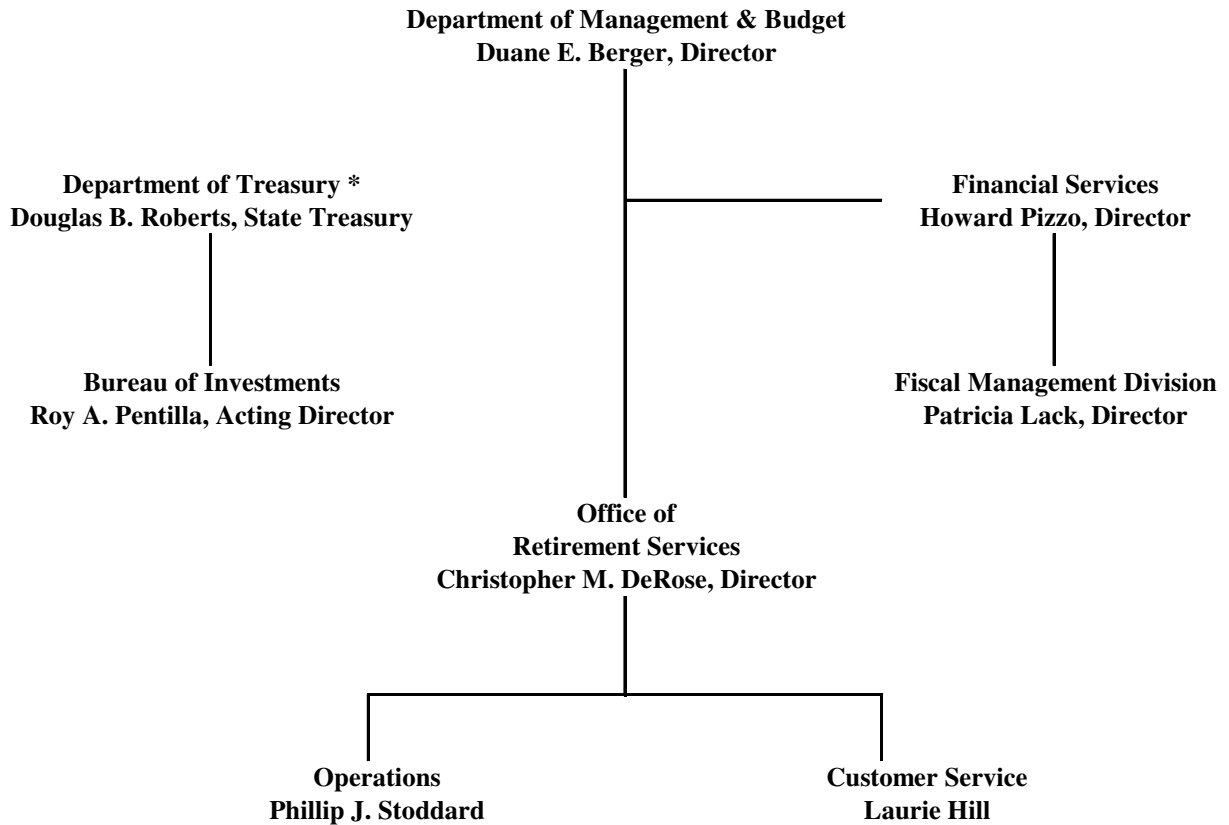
Department of Management & Budget
Duane E. Berger, Director

Department of Treasury *
Douglas B. Roberts, State Treasury

Financial Services
Howard Pizzo, Director

Bureau of Investments
Roy A. Pentilla, Acting Director

Fiscal Management Division
Patricia Lack, Director

Office of
Retirement Services
Christopher M. DeRose, Director

Operations
Phillip J. Stoddard

Customer Service
Laurie Hill